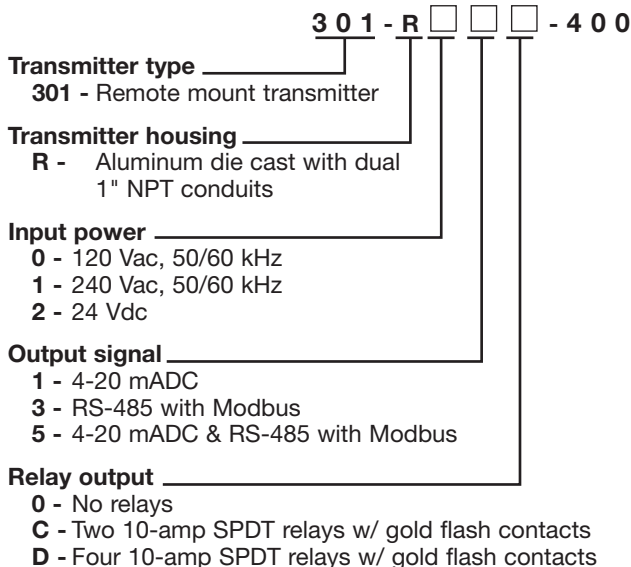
3 0 1 - R □ □ □ - 4 0 0

**Transmitter type**
**301 -** Remote mount transmitter

**Transmitter housing**
**R -** Aluminum die cast with dual 1" NPT conduits

**Input power**
**0 -** 120 Vac, 50/60 kHz
**1 -** 240 Vac, 50/60 kHz
**2 -** 24 Vdc

**Output signal**
**1 -** 4-20 mADC
**3 -** RS-485 with Modbus
**5 -** 4-20 mADC & RS-485 with Modbus

**Relay output**
**0 -** No relays
**C -** Two 10-amp SPDT relays w/ gold flash contacts
**D -** Four 10-amp SPDT relays w/ gold flash contacts